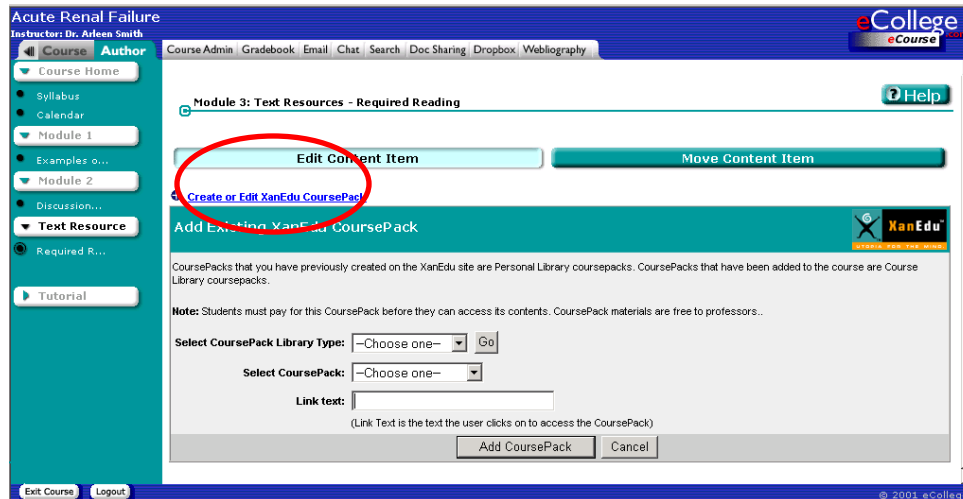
Acute Renal Failure
Instructor: Dr. Arleen Smith

eCollege
eCourse

Course Author

Course Admin | Gradebook | Email | Chat | Search | Doc Sharing | Dropbox | Webliography

Course Home
Syllabus
Calendar
Module 1
Examples o...
Module 2
Discussion...
Text Resource
Required R...
Tutorial

Module 3: Text Resources - Required Reading

Help

Edit Content Item

Move Content Item

Create or Edit XanEdu CoursePack

Add Existing XanEdu CoursePack

XanEdu

CoursePacks that you have previously created on the XanEdu site are Personal Library coursepacks. CoursePacks that have been added to the course are Course Library coursepacks.

Note: Students must pay for this CoursePack before they can access its contents. CoursePack materials are free to professors..

Select CoursePack Library Type: --Choose one-- Go

Select CoursePack: --Choose one--

Link text:

(Link Text is the text the user clicks on to access the CoursePack)

Add CoursePack Cancel

Exit Course Logout

© 2001 eColleg